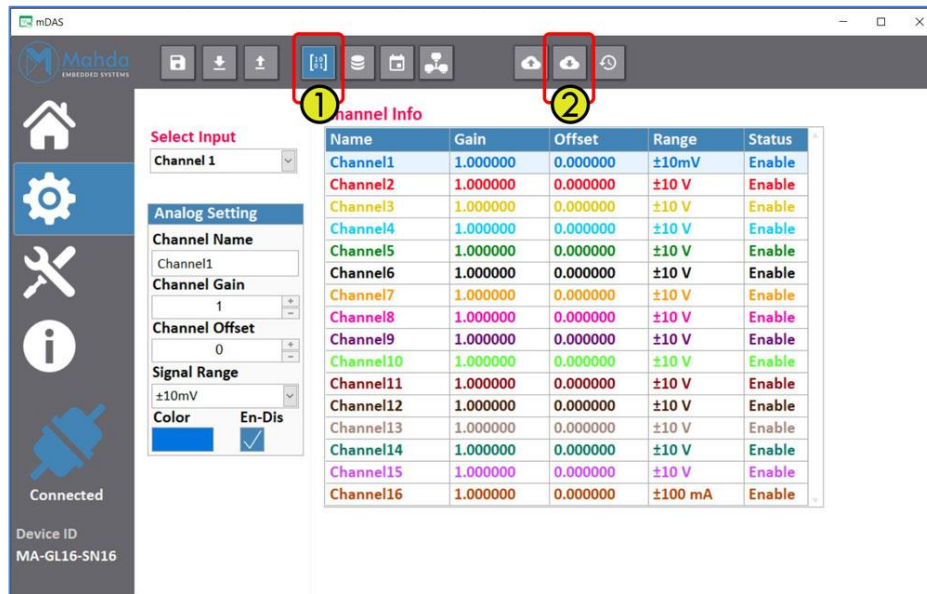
mDAS

Mahda EMBEDDED SYSTEMS

1

2

Channel Info

Select Input

Channel 1

Analog Setting

Channel Name

Channel1

Channel Gain

1

Channel Offset

0

Signal Range

±10mV

Color

En-Dis

| Name | Gain | Offset | Range | Status |
|---|---|---|---|---|
| Channel1 | 1.000000 | 0.000000 | ±10mV | Enable |
| Channel2 | 1.000000 | 0.000000 | ±10 V | Enable |
| Channel3 | 1.000000 | 0.000000 | ±10 V | Enable |
| Channel4 | 1.000000 | 0.000000 | ±10 V | Enable |
| Channel5 | 1.000000 | 0.000000 | ±10 V | Enable |
| Channel6 | 1.000000 | 0.000000 | ±10 V | Enable |
| Channel7 | 1.000000 | 0.000000 | ±10 V | Enable |
| Channel8 | 1.000000 | 0.000000 | ±10 V | Enable |
| Channel9 | 1.000000 | 0.000000 | ±10 V | Enable |
| Channel10 | 1.000000 | 0.000000 | ±10 V | Enable |
| Channel11 | 1.000000 | 0.000000 | ±10 V | Enable |
| Channel12 | 1.000000 | 0.000000 | ±10 V | Enable |
| Channel13 | 1.000000 | 0.000000 | ±10 V | Enable |
| Channel14 | 1.000000 | 0.000000 | ±10 V | Enable |
| Channel15 | 1.000000 | 0.000000 | ±10 V | Enable |
| Channel16 | 1.000000 | 0.000000 | ±100 mA | Enable |

Connected

Device ID
MA-GL16-SN16